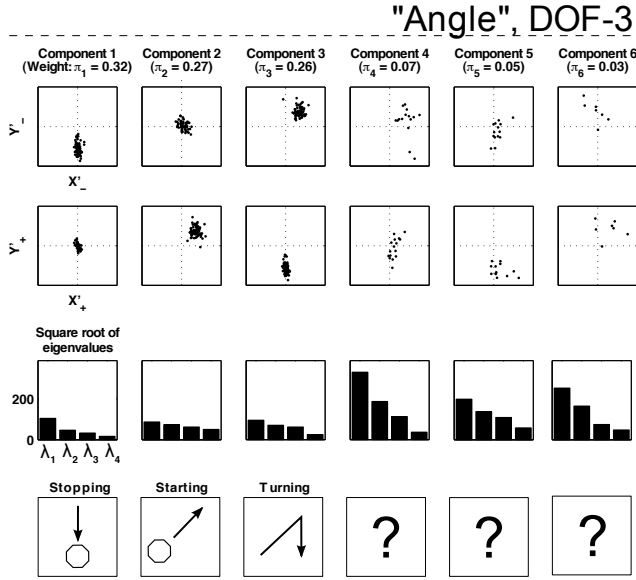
"Angle", DOF-3

Component 1 (Weight: $\pi_1$ = 0.32)

Component 2 ($\pi_2$ = 0.27)

Component 3 ($\pi_3$ = 0.26)

Component 4 ($\pi_4$ = 0.07)

Component 5 ($\pi_5$ = 0.05)

Component 6 ($\pi_6$ = 0.03)

$Y'_-$

$X'_-$

$Y'_+$

$X'_+$

Square root of eigenvalues

200

0

$\lambda_1$ $\lambda_2$ $\lambda_3$ $\lambda_4$

Stopping

Starting

Turning

?

?

?